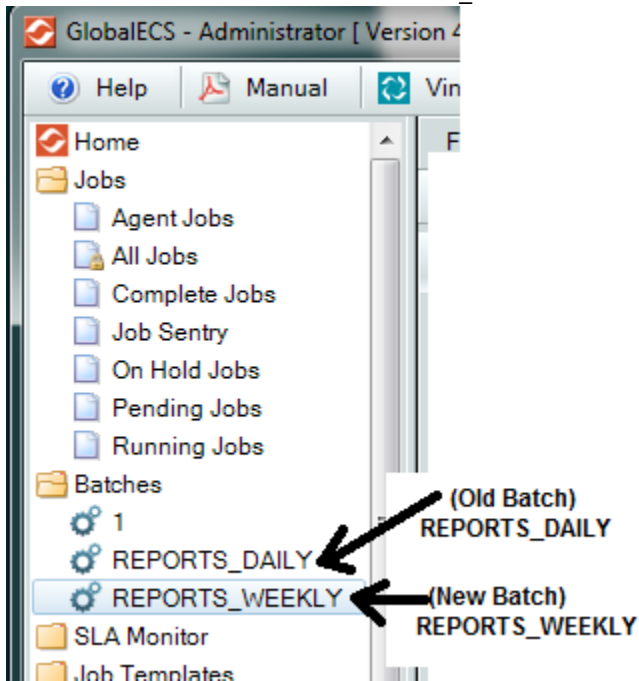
GlobalECS - Administrator [ Version 4

Help | Manual | Vi

Home
Jobs
Agent Jobs
All Jobs
Complete Jobs
Job Sentry
On Hold Jobs
Pending Jobs
Running Jobs
Batches
1
REPORTS_DAILY
REPORTS_WEEKLY
SLA Monitor
Job Templates

F

(Old Batch)
REPORTS_DAILY

(New Batch)
REPORTS_WEEKLY